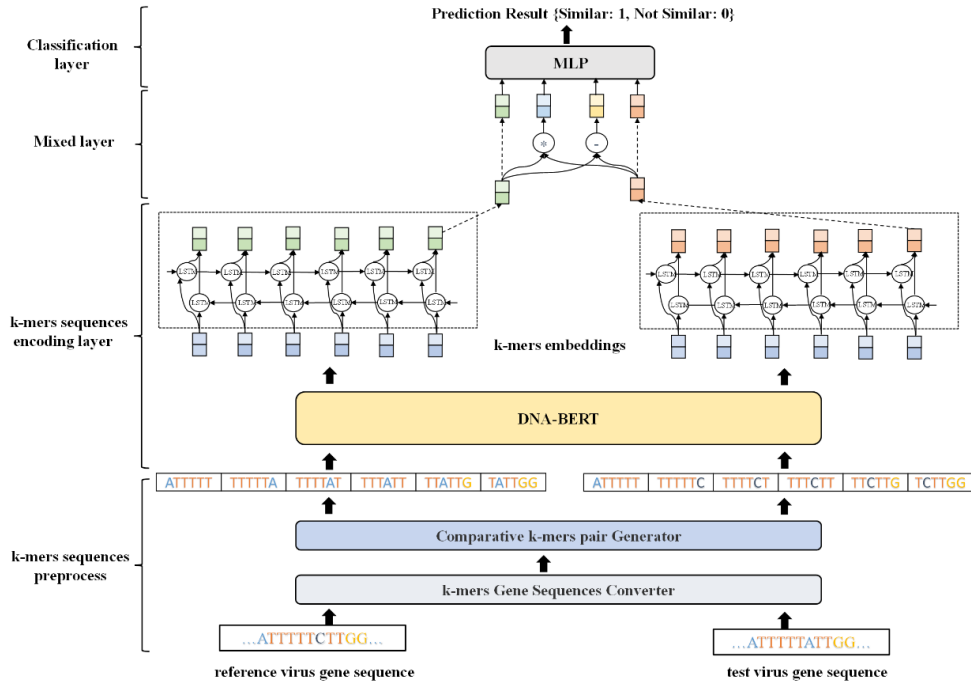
Prediction Result {Similar: 1, Not Similar: 0}

Classification layer

MLP

Mixed layer

*

-

LSTM LSTM LSTM LSTM LSTM LSTM

LSTM LSTM LSTM LSTM LSTM LSTM

LSTM LSTM LSTM LSTM LSTM LSTM

LSTM LSTM LSTM LSTM LSTM LSTM

k-mers sequences encoding layer

k-mers embeddings

DNA-BERT

| ATTTTT | TTTTTA | TTTTAT | TTTATT | TTATTG | TATTGG |
|---|---|---|---|---|---|

| ATTTTT | TTTTTC | TTTTCT | TTTCTT | TTCTTG | TCTTGG |
|---|---|---|---|---|---|

Comparative k-mers pair Generator

k-mers sequences preprocess

k-mers Gene Sequences Converter

…ATTTTTCTTGG…

…ATTTTTATTGG…

reference virus gene sequence

test virus gene sequence